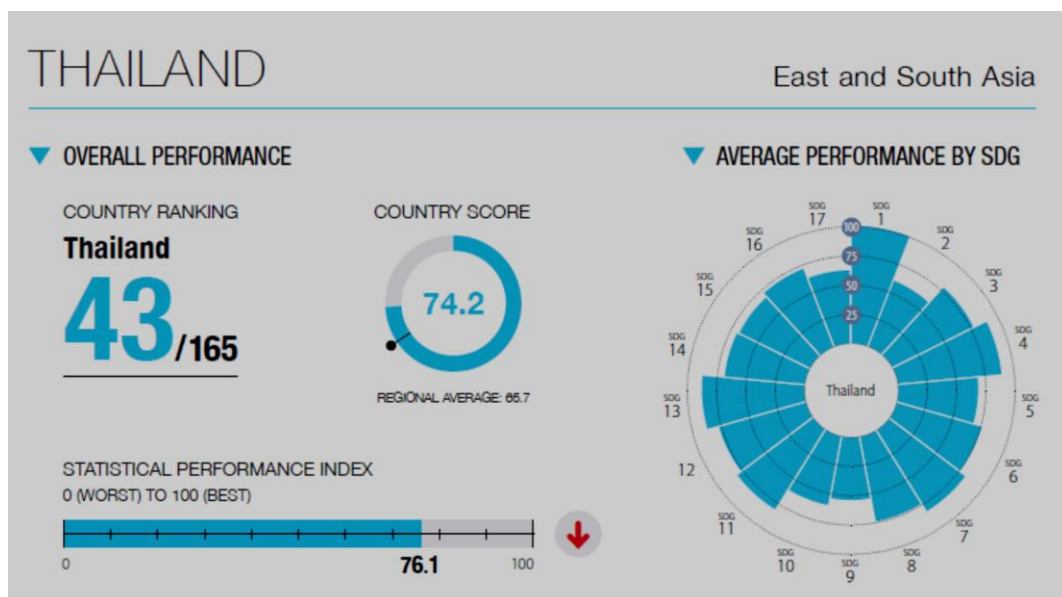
THAILAND

East and South Asia

OVERALL PERFORMANCE

COUNTRY RANKING

Thailand

43/165

COUNTRY SCORE

74.2

REGIONAL AVERAGE: 65.7

STATISTICAL PERFORMANCE INDEX
0 (WORST) TO 100 (BEST)

0

76.1

100

AVERAGE PERFORMANCE BY SDG

SDG 17
SDG 1
SDG 2
SDG 3
SDG 4
SDG 5
SDG 6
SDG 7
SDG 8
SDG 9
SDG 10
SDG 11
12
SDG 13
SDG 14
SDG 15
SDG 16

100
75
50
25

Thailand